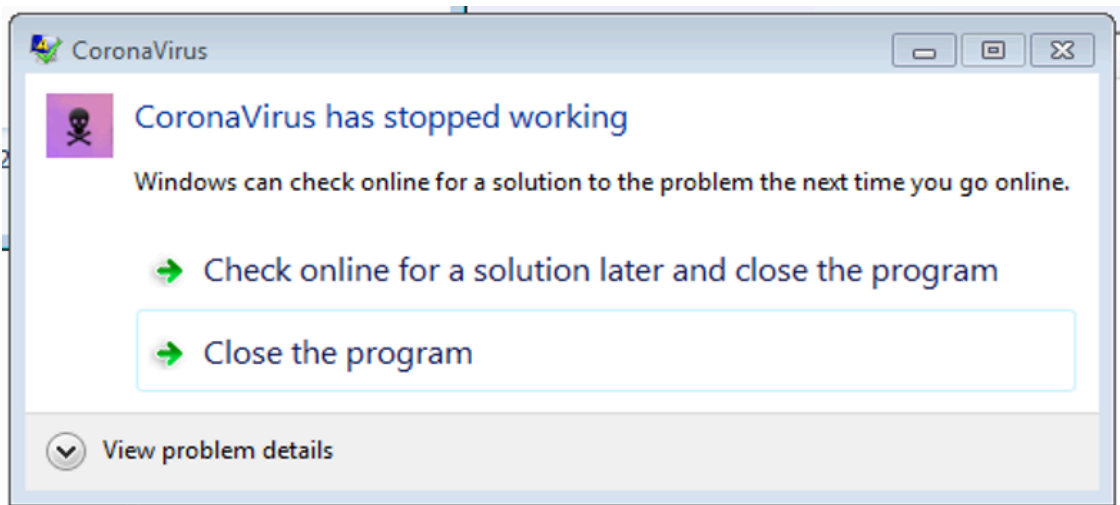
CoronaVirus

CoronaVirus has stopped working

Windows can check online for a solution to the problem the next time you go online.

Check online for a solution later and close the program

Close the program

View problem details